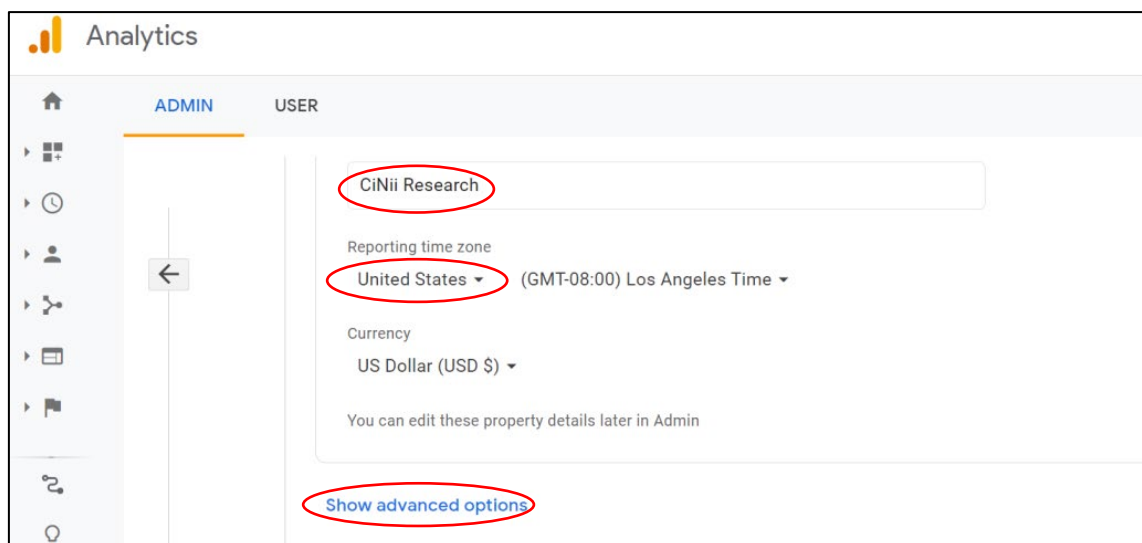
Analytics

ADMIN USER

CiNii Research

Reporting time zone

United States ▾ (GMT-08:00) Los Angeles Time ▾

Currency

US Dollar (USD $) ▾

You can edit these property details later in Admin

Show advanced options